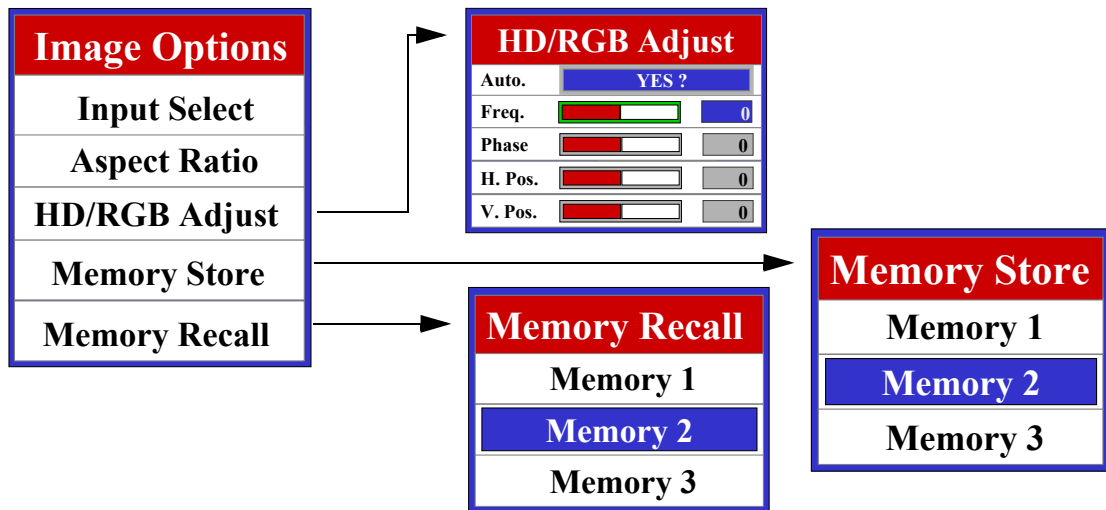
Image Options
Input Select
Aspect Ratio
HD/RGB Adjust
Memory Store
Memory Recall

HD/RGB Adjust

| Auto. | YES ? |
|---|---|
| Freq. | 0 |
| Phase | 0 |
| H. Pos. | 0 |
| V. Pos. | 0 |

Memory Store
Memory 1
Memory 2
Memory 3

Memory Recall
Memory 1
Memory 2
Memory 3